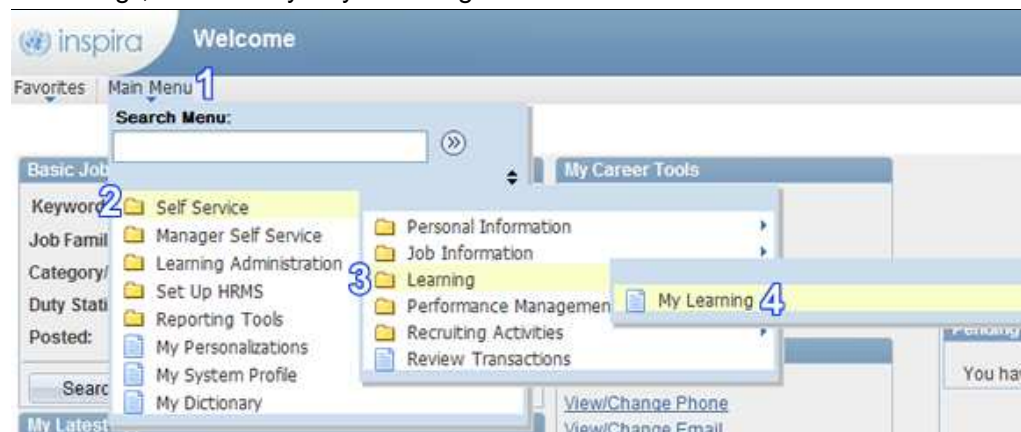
inspira Welcome

Favorites Main Menu 1

Search Menu:

Basic Job

Keyword 2 Self Service
Job Famil Manager Self Service
Category/ Learning Administration
Duty Stati Set Up HRMS
Posted: Reporting Tools
My Personalizations
Searc My System Profile
My Dictionary

My Latest

My Career Tools

Personal Information
Job Information
3 Learning
Performance Managemen
Recruiting Activities
Review Transactions

My Learning 4

View/Change Phone
View/Change Email

You ha